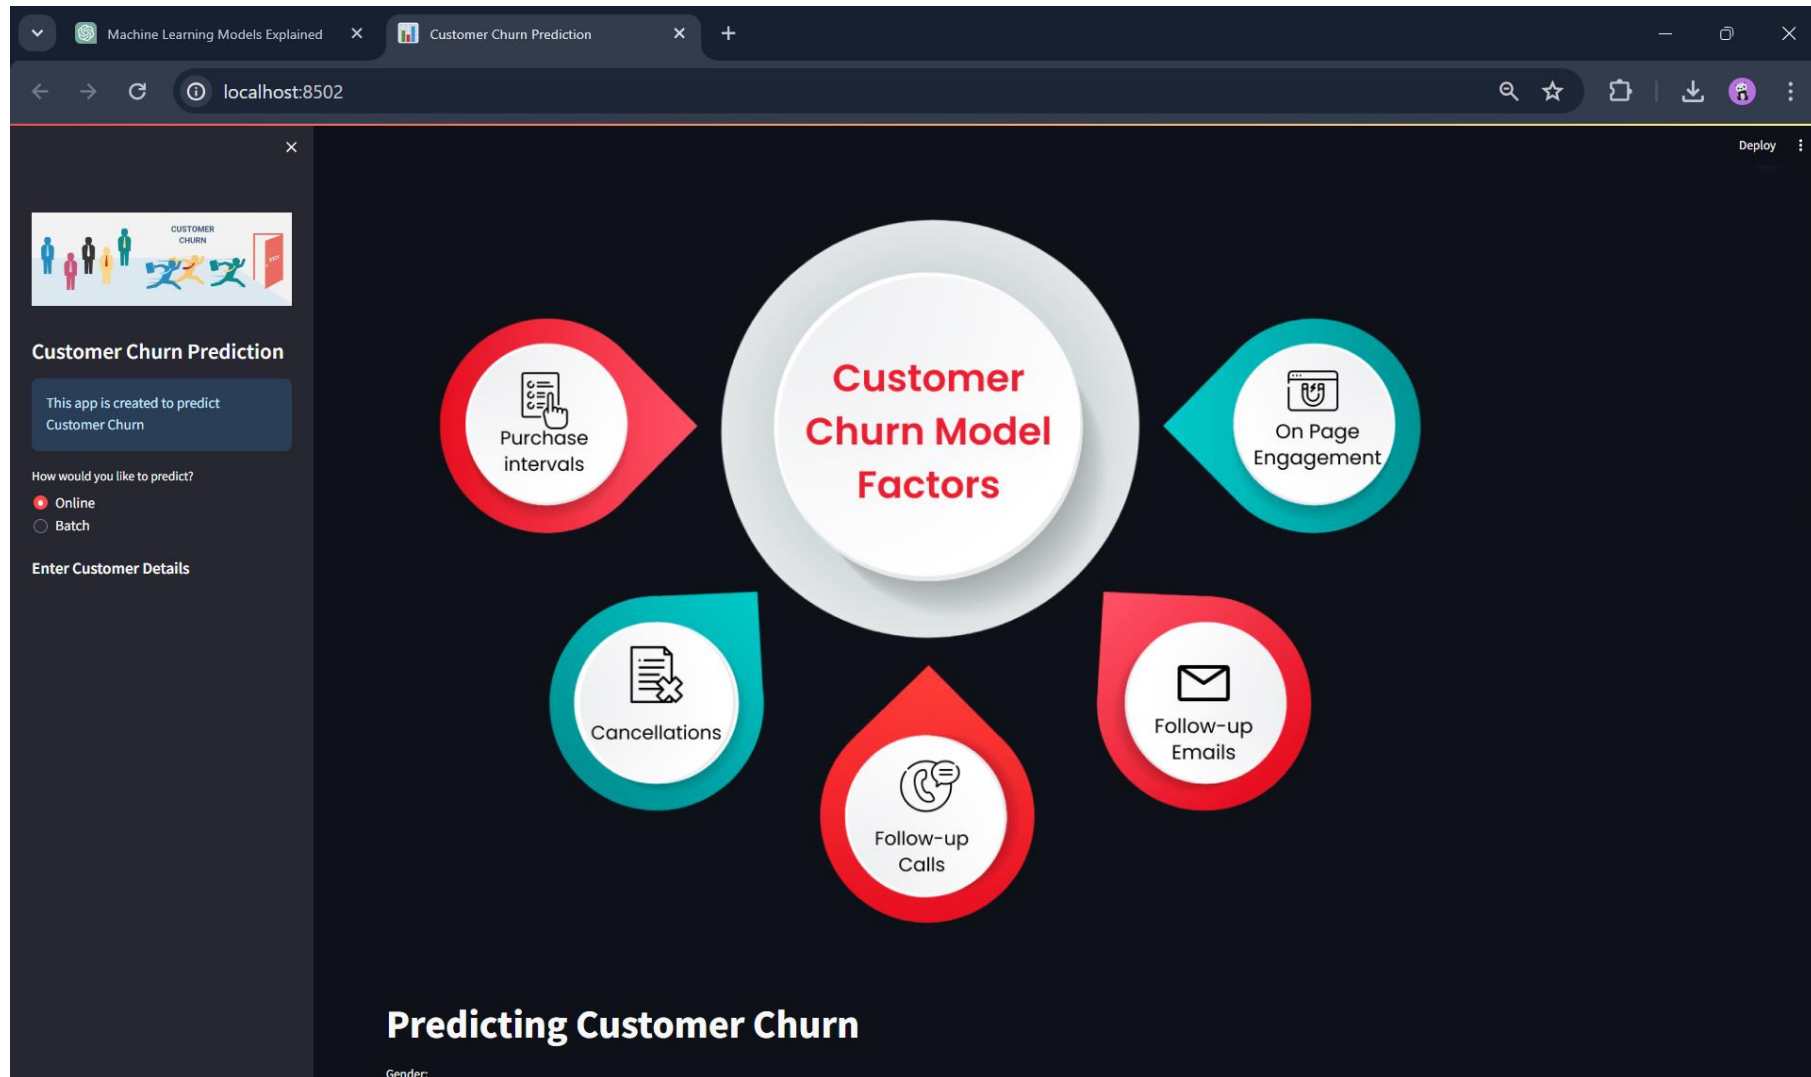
Machine Learning Models Explained

Customer Churn Prediction

localhost:8502

Deploy

CUSTOMER CHURN

EXIT

Customer Churn Prediction

This app is created to predict Customer Churn

How would you like to predict?

Online

Batch

Enter Customer Details

Purchase intervals

Customer Churn Model Factors

On Page Engagement

Cancellations

Follow-up Emails

Follow-up Calls

Predicting Customer Churn

Gender: